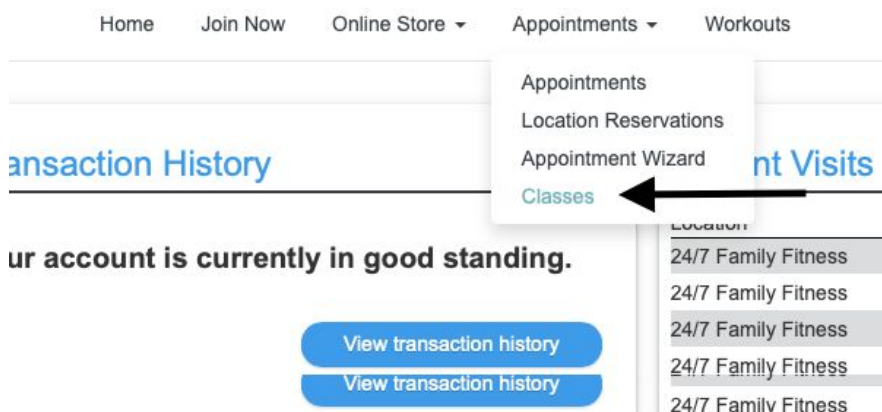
Home Join Now Online Store ▾ Appointments ▾ Workouts

Appointments
Location Reservations
Appointment Wizard
Classes

ansaction History

nt Visits

ur account is currently in good standing.

View transaction history
View transaction history

Location
24/7 Family Fitness
24/7 Family Fitness
24/7 Family Fitness
24/7 Family Fitness
24/7 Family Fitness